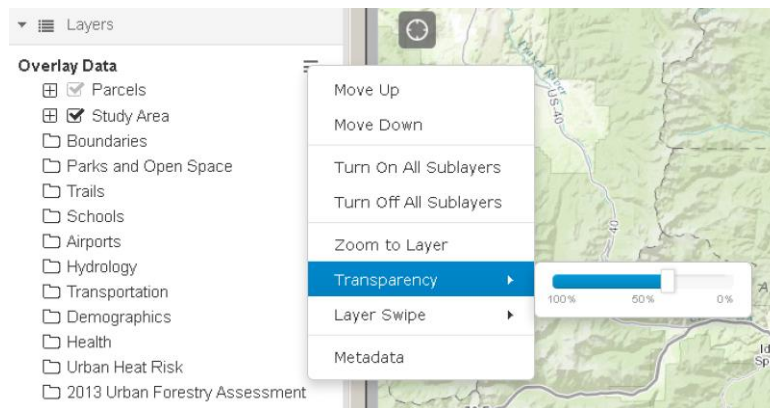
Layers

Overlay Data

Parcels

Study Area

Boundaries

Parks and Open Space

Trails

Schools

Airports

Hydrology

Transportation

Demographics

Health

Urban Heat Risk

2013 Urban Forestry Assessment

Move Up

Move Down

Turn On All Sublayers

Turn Off All Sublayers

Zoom to Layer

Transparency

Layer Swipe

Metadata

100%  50%  0%

US-40

40